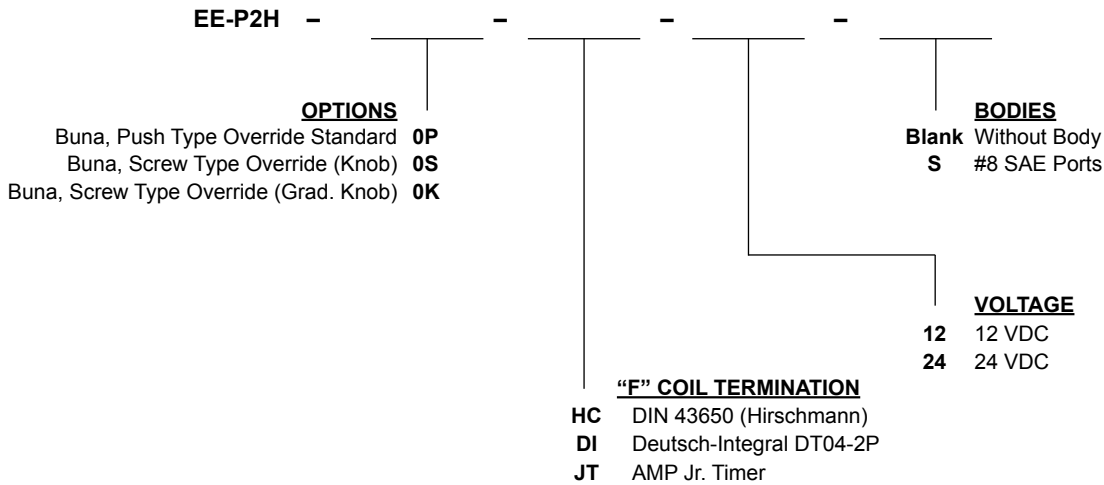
EE-P2H – ______ – ______ – ______ – ______

OPTIONS
Buna, Push Type Override Standard 0P
Buna, Screw Type Override (Knob) 0S
Buna, Screw Type Override (Grad. Knob) 0K

BODIES
Blank Without Body
S #8 SAE Ports

VOLTAGE
12 12 VDC
24 24 VDC

"F" COIL TERMINATION
HC DIN 43650 (Hirschmann)
DI Deutsch-Integral DT04-2P
JT AMP Jr. Timer